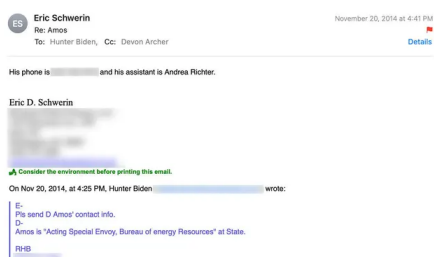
ES

Eric Schwerin

November 20, 2014 at 4:41 PM

Re: Amos

To: Hunter Biden, Cc: Devon Archer

Details

His phone is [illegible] and his assistant is Andrea Richter.

Eric D. Schwerin

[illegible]

Consider the environment before printing this email.

On Nov 20, 2014, at 4:25 PM, Hunter Biden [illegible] wrote:

E-
Pls send D Amos' contact info.
D-
Amos is "Acting Special Envoy, Bureau of energy Resources" at State.

RHB
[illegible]